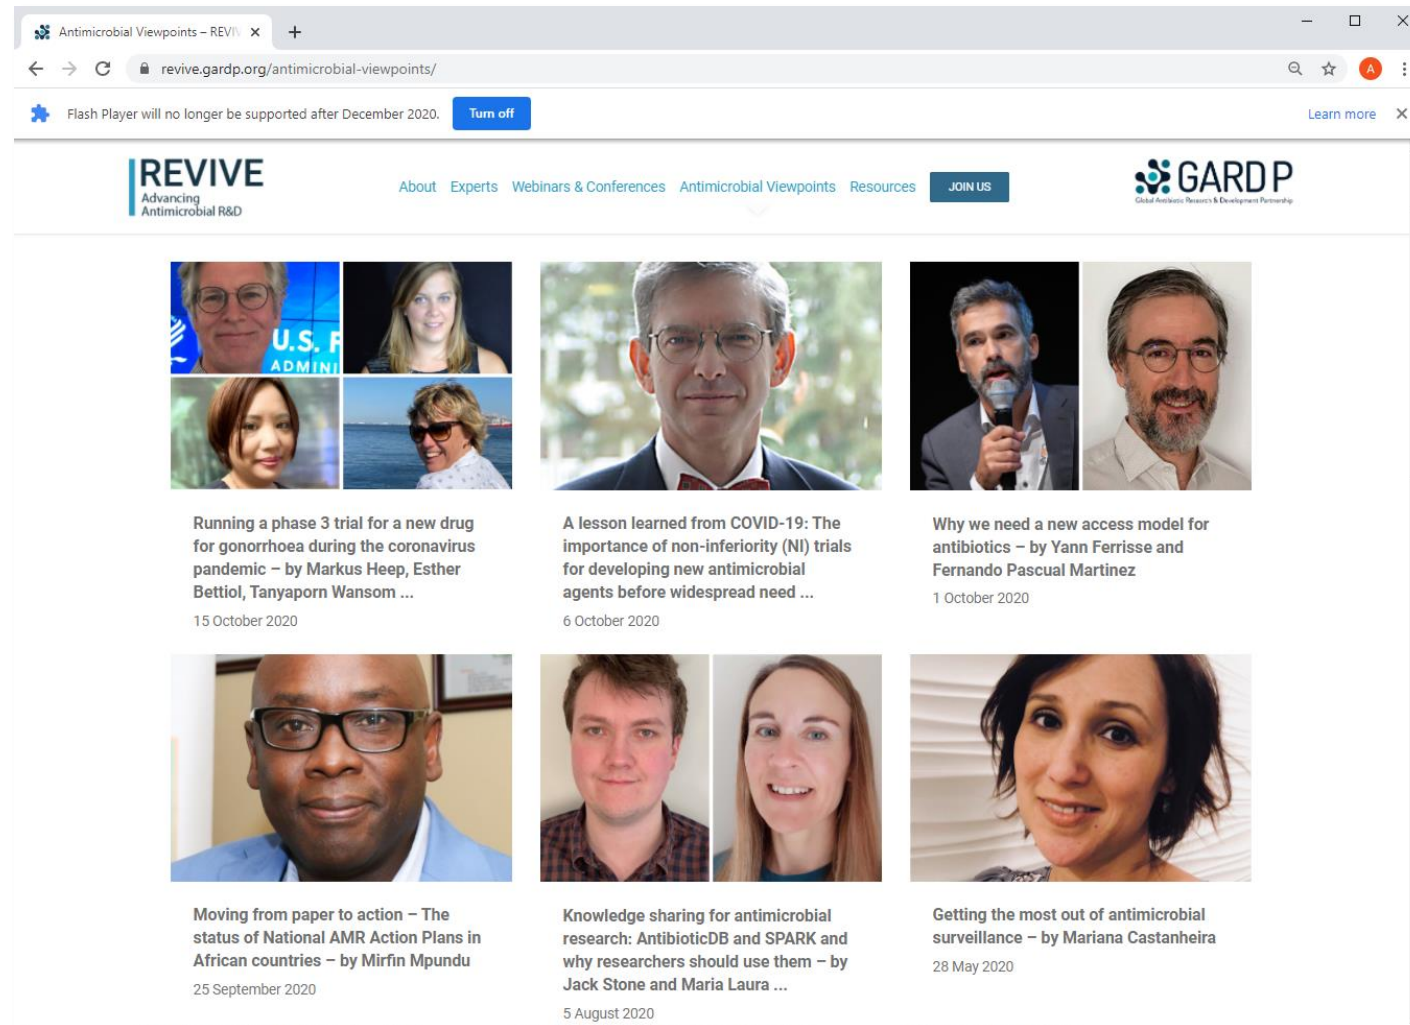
Antimicrobial Viewpoints – REVI

revive.gardp.org/antimicrobial-viewpoints/

A

Flash Player will no longer be supported after December 2020. Turn off

Learn more

REVIVE
Advancing
Antimicrobial R&D

About Experts Webinars & Conferences Antimicrobial Viewpoints Resources JOIN US

GARDP
Global Antibiotic Research & Development Partnership

U.S. F
ADMINI

Running a phase 3 trial for a new drug for gonorrhoea during the coronavirus pandemic – by Markus Heep, Esther Bettiol, Tanyaporn Wansom ...

15 October 2020

A lesson learned from COVID-19: The importance of non-inferiority (NI) trials for developing new antimicrobial agents before widespread need ...

6 October 2020

Why we need a new access model for antibiotics – by Yann Ferrisse and Fernando Pascual Martinez

1 October 2020

Moving from paper to action – The status of National AMR Action Plans in African countries – by Mirfin Mpundu

25 September 2020

Knowledge sharing for antimicrobial research: AntibioticDB and SPARK and why researchers should use them – by Jack Stone and Maria Laura ...

5 August 2020

Getting the most out of antimicrobial surveillance – by Mariana Castanheira

28 May 2020